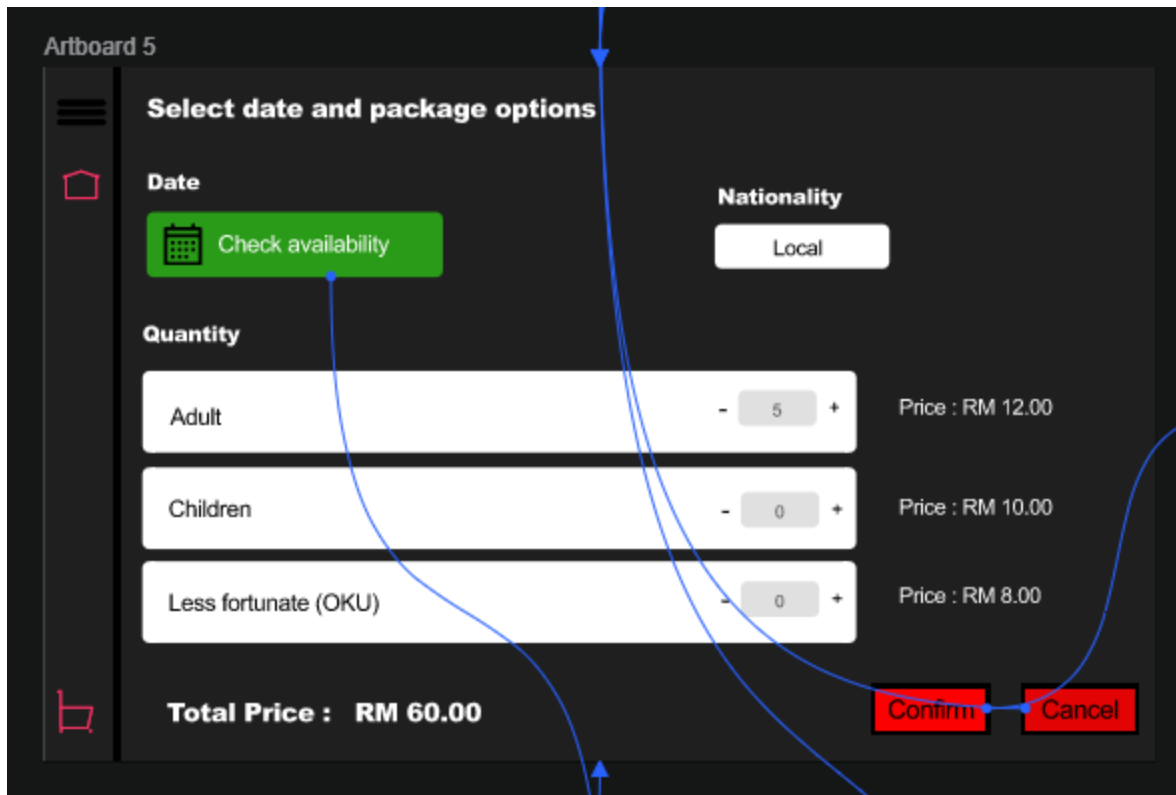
Artboard 5

Select date and package options

Date

Check availability

Nationality

Local

Quantity

Adult - 5 + Price : RM 12.00

Children - 0 + Price : RM 10.00

Less fortunate (OKU) - 0 + Price : RM 8.00

Total Price : RM 60.00

Confirm

Cancel